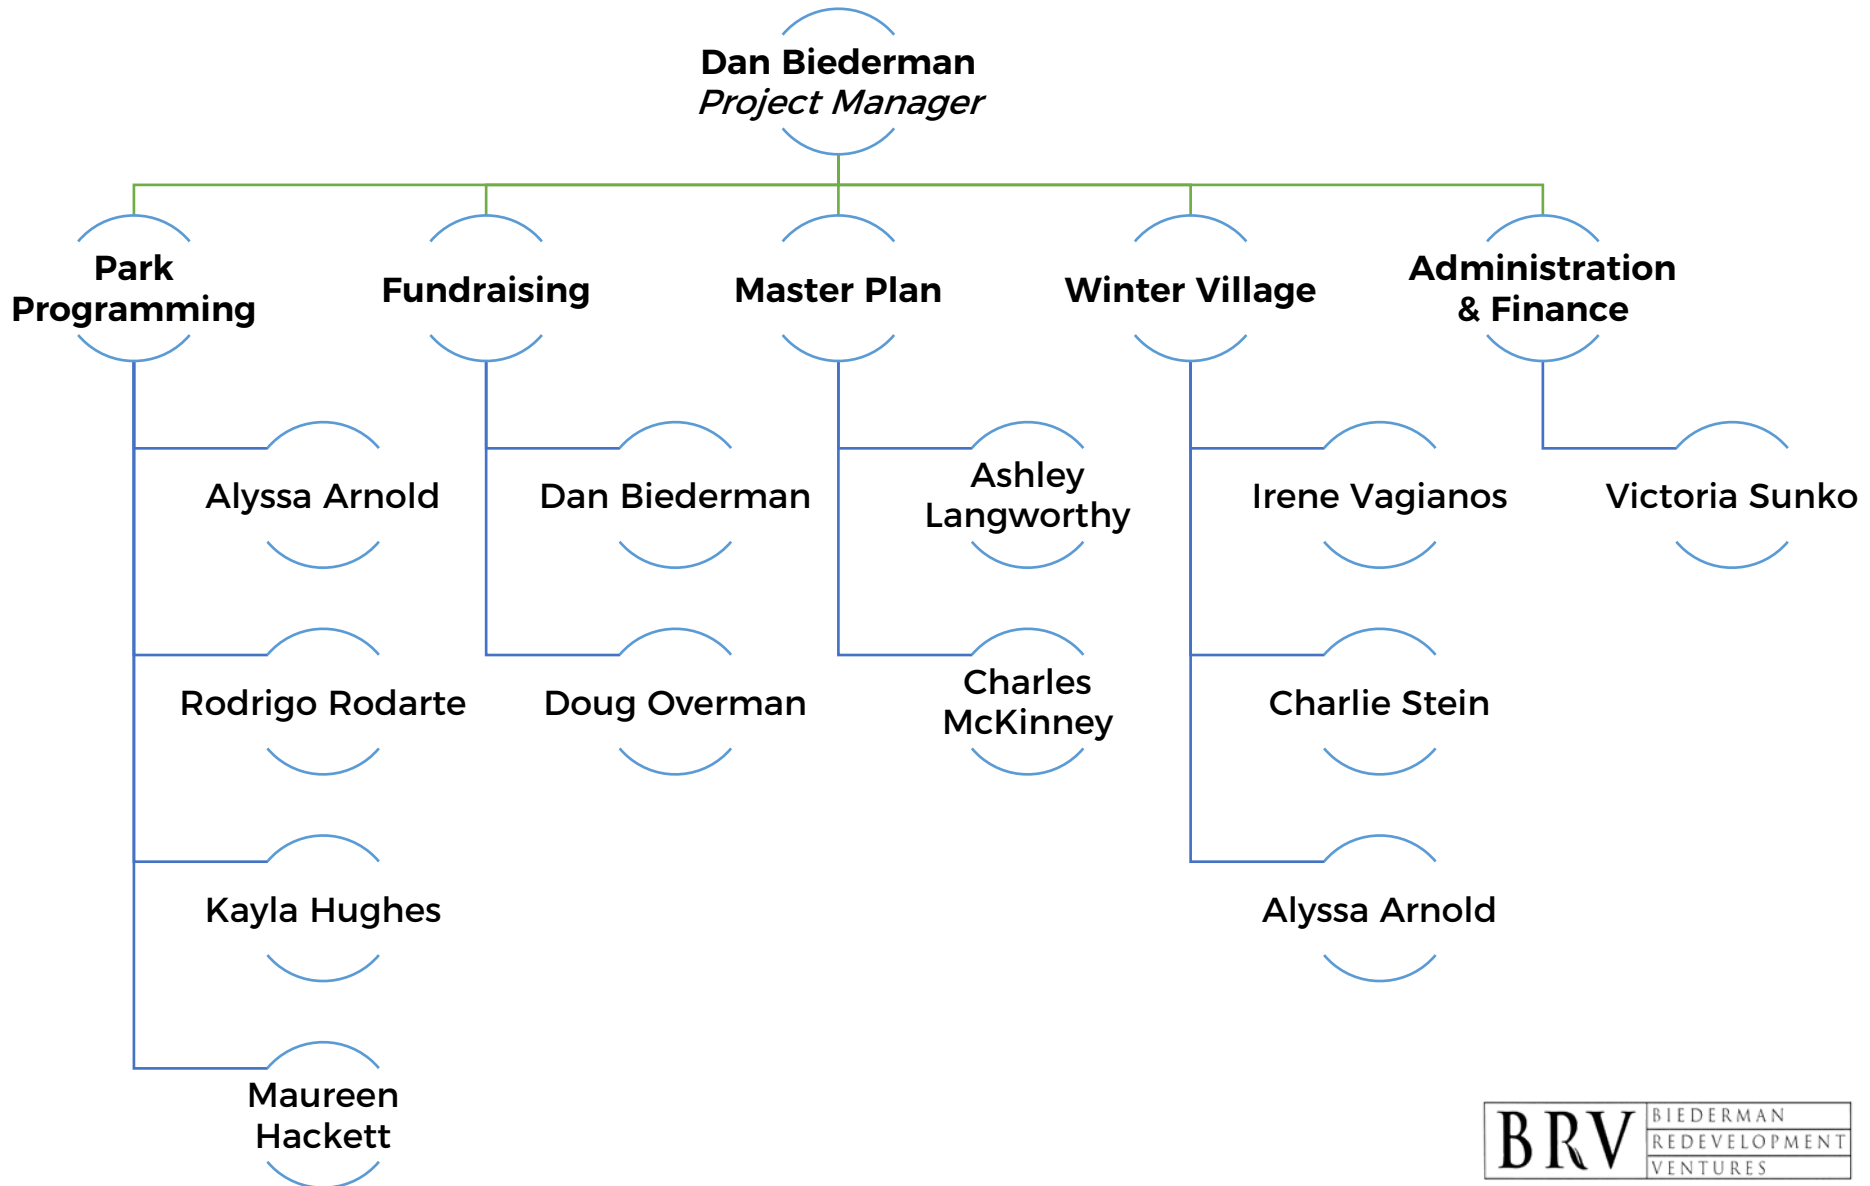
Dan Biederman
Project Manager

Park Programming

Alyssa Arnold

Rodrigo Rodarte

Kayla Hughes

Maureen Hackett

Fundraising

Dan Biederman

Doug Overman

Master Plan

Ashley Langworthy

Charles McKinney

Winter Village

Irene Vagianos

Charlie Stein

Alyssa Arnold

Administration & Finance

Victoria Sunko

BRV BIEDERMAN REDEVELOPMENT VENTURES